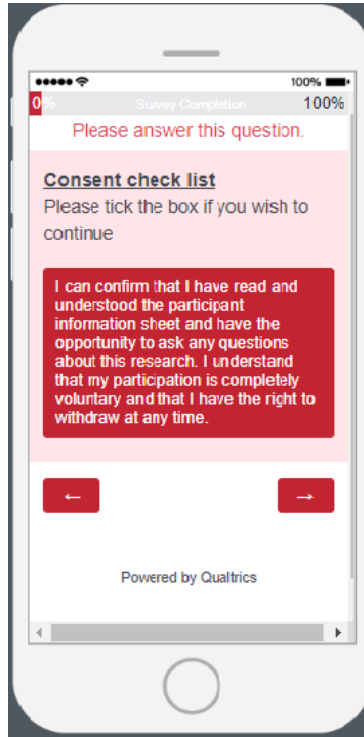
100%

0% Survey Completion 100%

Please answer this question.

Consent check list

Please tick the box if you wish to continue

I can confirm that I have read and understood the participant information sheet and have the opportunity to ask any questions about this research. I understand that my participation is completely voluntary and that I have the right to withdraw at any time.

←

→

Powered by Qualtrics